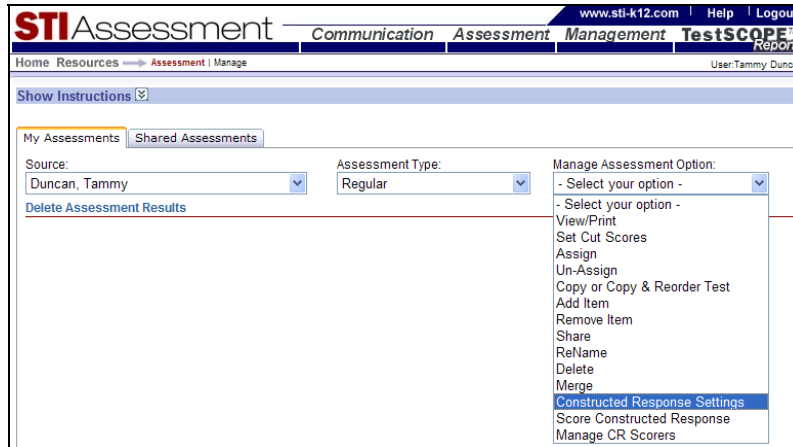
STIAssessment

www.sti-k12.com | Help | Logou

Communication Assessment Management TestSCOPE Repor

Home Resources Assessment | Manage

User:Tammy Dunc

Show Instructions

My Assessments | Shared Assessments

Source:
Duncan, Tammy

Assessment Type:
Regular

Manage Assessment Option:
- Select your option -

Delete Assessment Results

- Select your option -
View/Print
Set Cut Scores
Assign
Un-Assign
Copy or Copy & Reorder Test
Add Item
Remove Item
Share
ReName
Delete
Merge
Constructed Response Settings
Score Constructed Response
Manage CR Scorers